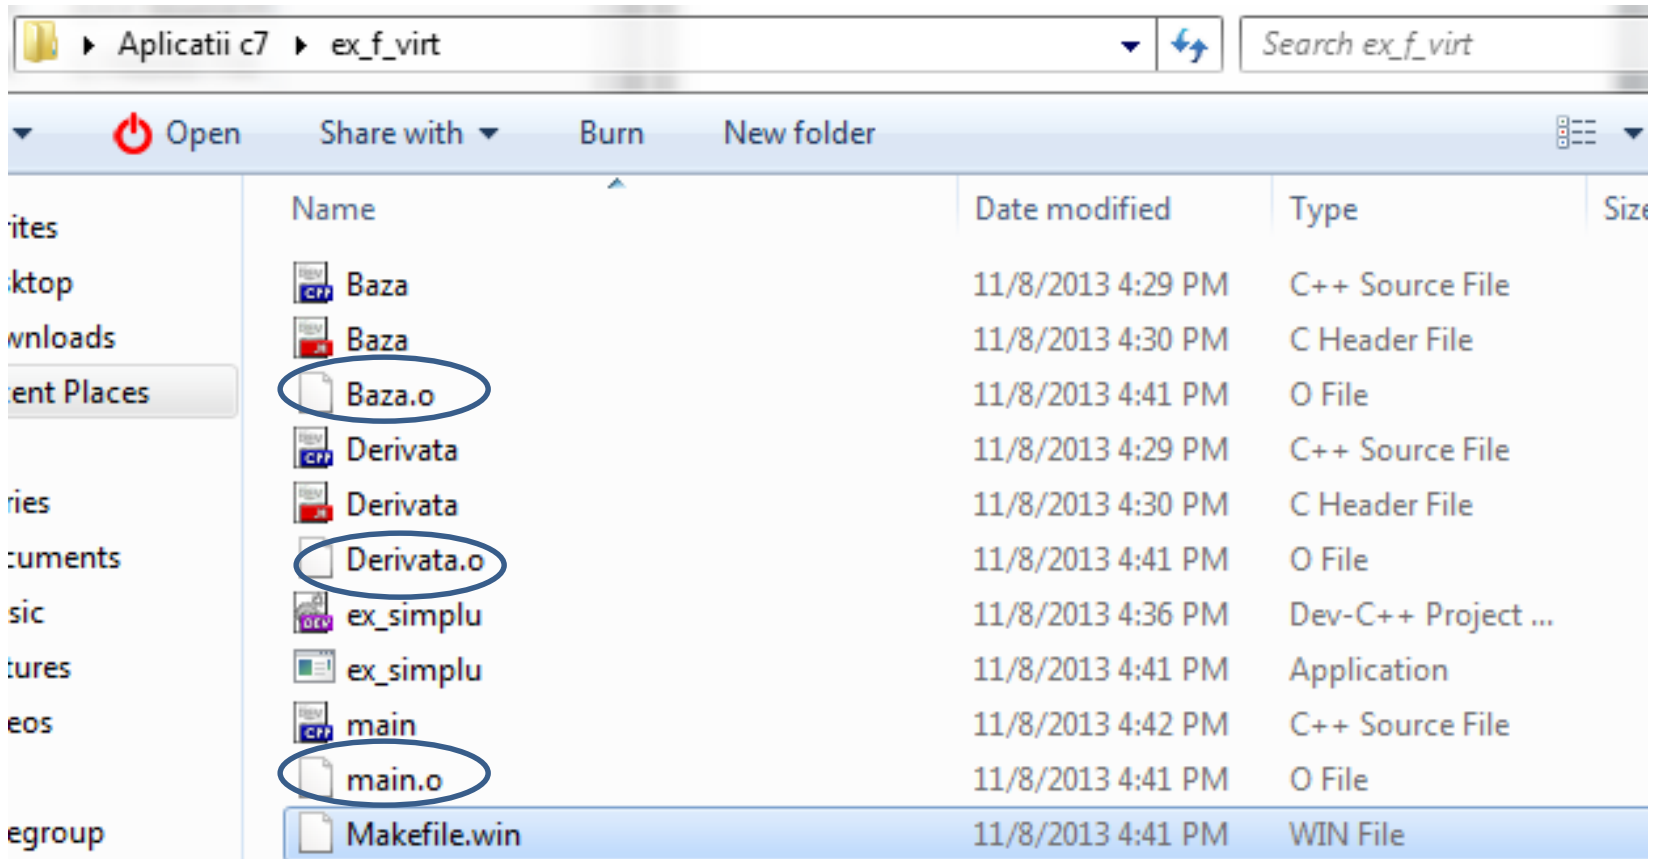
Aplicatii c7 ▸ ex_f_virt

Search ex_f_virt

Open Share with Burn New folder

ites
ktop
wnloads
ent Places

ries
cuments
sic
tures
eos

egroup

| Name | Date modified | Type | Size |
|---|---|---|---|
| Baza | 11/8/2013 4:29 PM | C++ Source File | |
| Baza | 11/8/2013 4:30 PM | C Header File | |
| Baza.o | 11/8/2013 4:41 PM | O File | |
| Derivata | 11/8/2013 4:29 PM | C++ Source File | |
| Derivata | 11/8/2013 4:30 PM | C Header File | |
| Derivata.o | 11/8/2013 4:41 PM | O File | |
| ex_simplu | 11/8/2013 4:36 PM | Dev-C++ Project ... | |
| ex_simplu | 11/8/2013 4:41 PM | Application | |
| main | 11/8/2013 4:42 PM | C++ Source File | |
| main.o | 11/8/2013 4:41 PM | O File | |
| Makefile.win | 11/8/2013 4:41 PM | WIN File | |